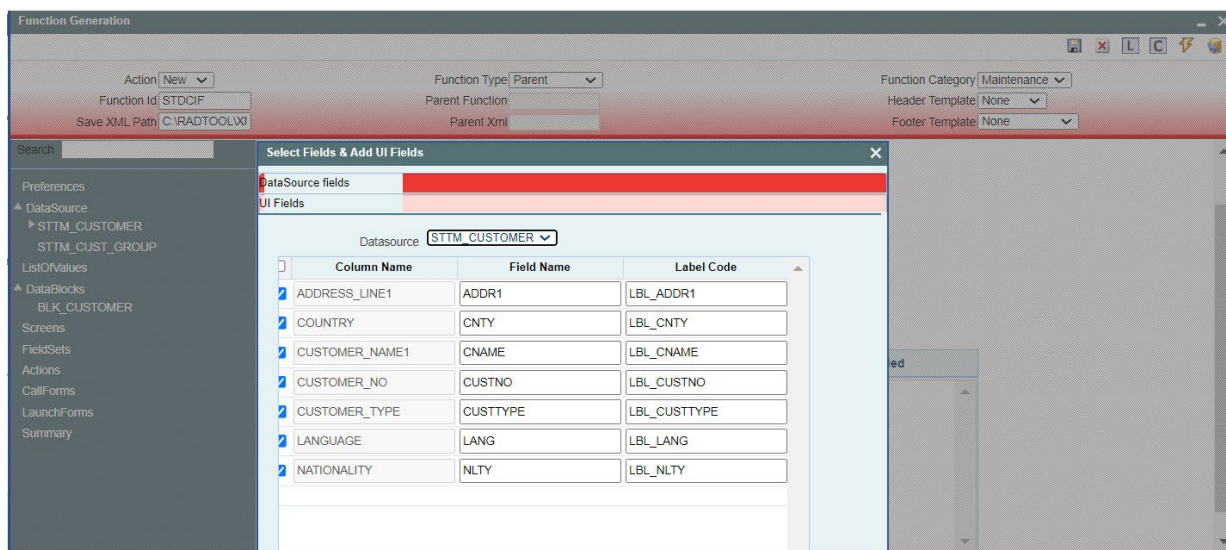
Function Generation

L C

Action New
Function Id STDCIF
Save XML Path C:\RADTOOL\XI

Function Type Parent
Parent Function
Parent Xml

Function Category Maintenance
Header Template None
Footer Template None

Search

Preferences
DataSource
STTM_CUSTOMER
STTM_CUST_GROUP
ListOfValues
DataBlocks
BLK_CUSTOMER
Screens
FieldSets
Actions
CallForms
LaunchForms
Summary

Select Fields & Add UI Fields

DataSource fields
UI Fields

Datasource STTM_CUSTOMER

| | Column Name | Field Name | Label Code |
|---|---|---|---|
| | ADDRESS_LINE1 | ADDR1 | LBL_ADDR1 |
| | COUNTRY | CNTY | LBL_CNTY |
| | CUSTOMER_NAME1 | CNAME | LBL_CNAME |
| | CUSTOMER_NO | CUSTNO | LBL_CUSTNO |
| | CUSTOMER_TYPE | CUSTTYPE | LBL_CUSTTYPE |
| | LANGUAGE | LANG | LBL_LANG |
| | NATIONALITY | NLTY | LBL_NLTY |

ed